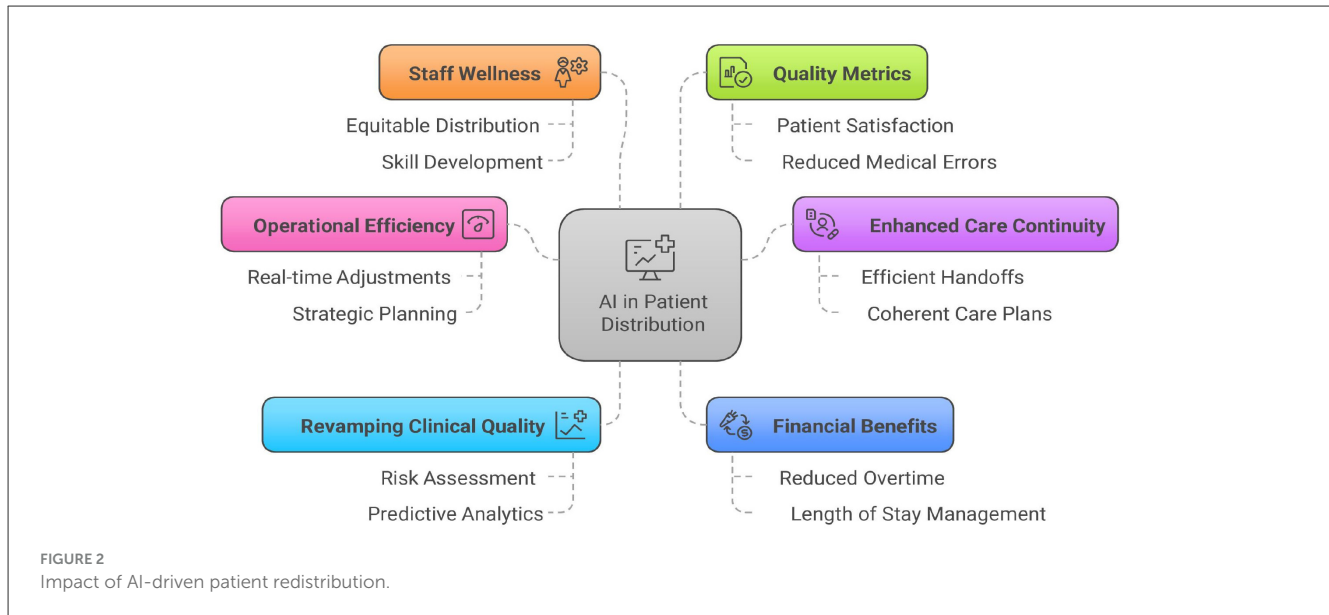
Staff Wellness

Equitable Distribution

Skill Development

Quality Metrics

Patient Satisfaction

Reduced Medical Errors

Operational Efficiency

Real-time Adjustments

Strategic Planning

AI in Patient Distribution

Enhanced Care Continuity

Efficient Handoffs

Coherent Care Plans

Revamping Clinical Quality

Risk Assessment

Predictive Analytics

Financial Benefits

Reduced Overtime

Length of Stay Management

FIGURE 2
Impact of AI-driven patient redistribution.